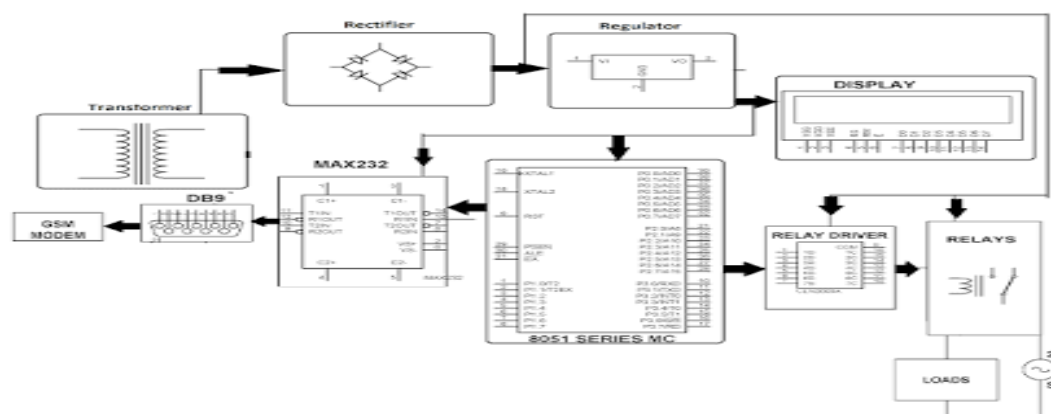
Rectifier

Regulator

VI

VO

Transformer

DISPLAY

MAX232

DB9

GSM MODEM

C1+

C1-

T1IN

R1OUT

T2IN

R2OUT

T1OUT

R1IN

T2OUT

R2IN

VS+

VS-

C2+

C2-

MAX232

XTAL1

XTAL2

RST

PSEN

ALE

EA

P0.0/AD0

P0.1/AD1

P0.2/AD2

P0.3/AD3

P0.4/AD4

P0.5/AD5

P0.6/AD6

P0.7/AD7

P2.0/A8

P2.1/A9

P2.2/A10

P2.3/A11

P2.4/A12

P2.5/A13

P2.6/A14

P2.7/A15

P3.0/RXD

P3.1/TXD

P3.2/INT0

P3.3/INT1

P3.4/T0

P3.5/T1

P3.6/WR

P3.7/RD

8051 SERIES MC

RELAY DRIVER

COM

ULN2003A

RELAYS

LOADS